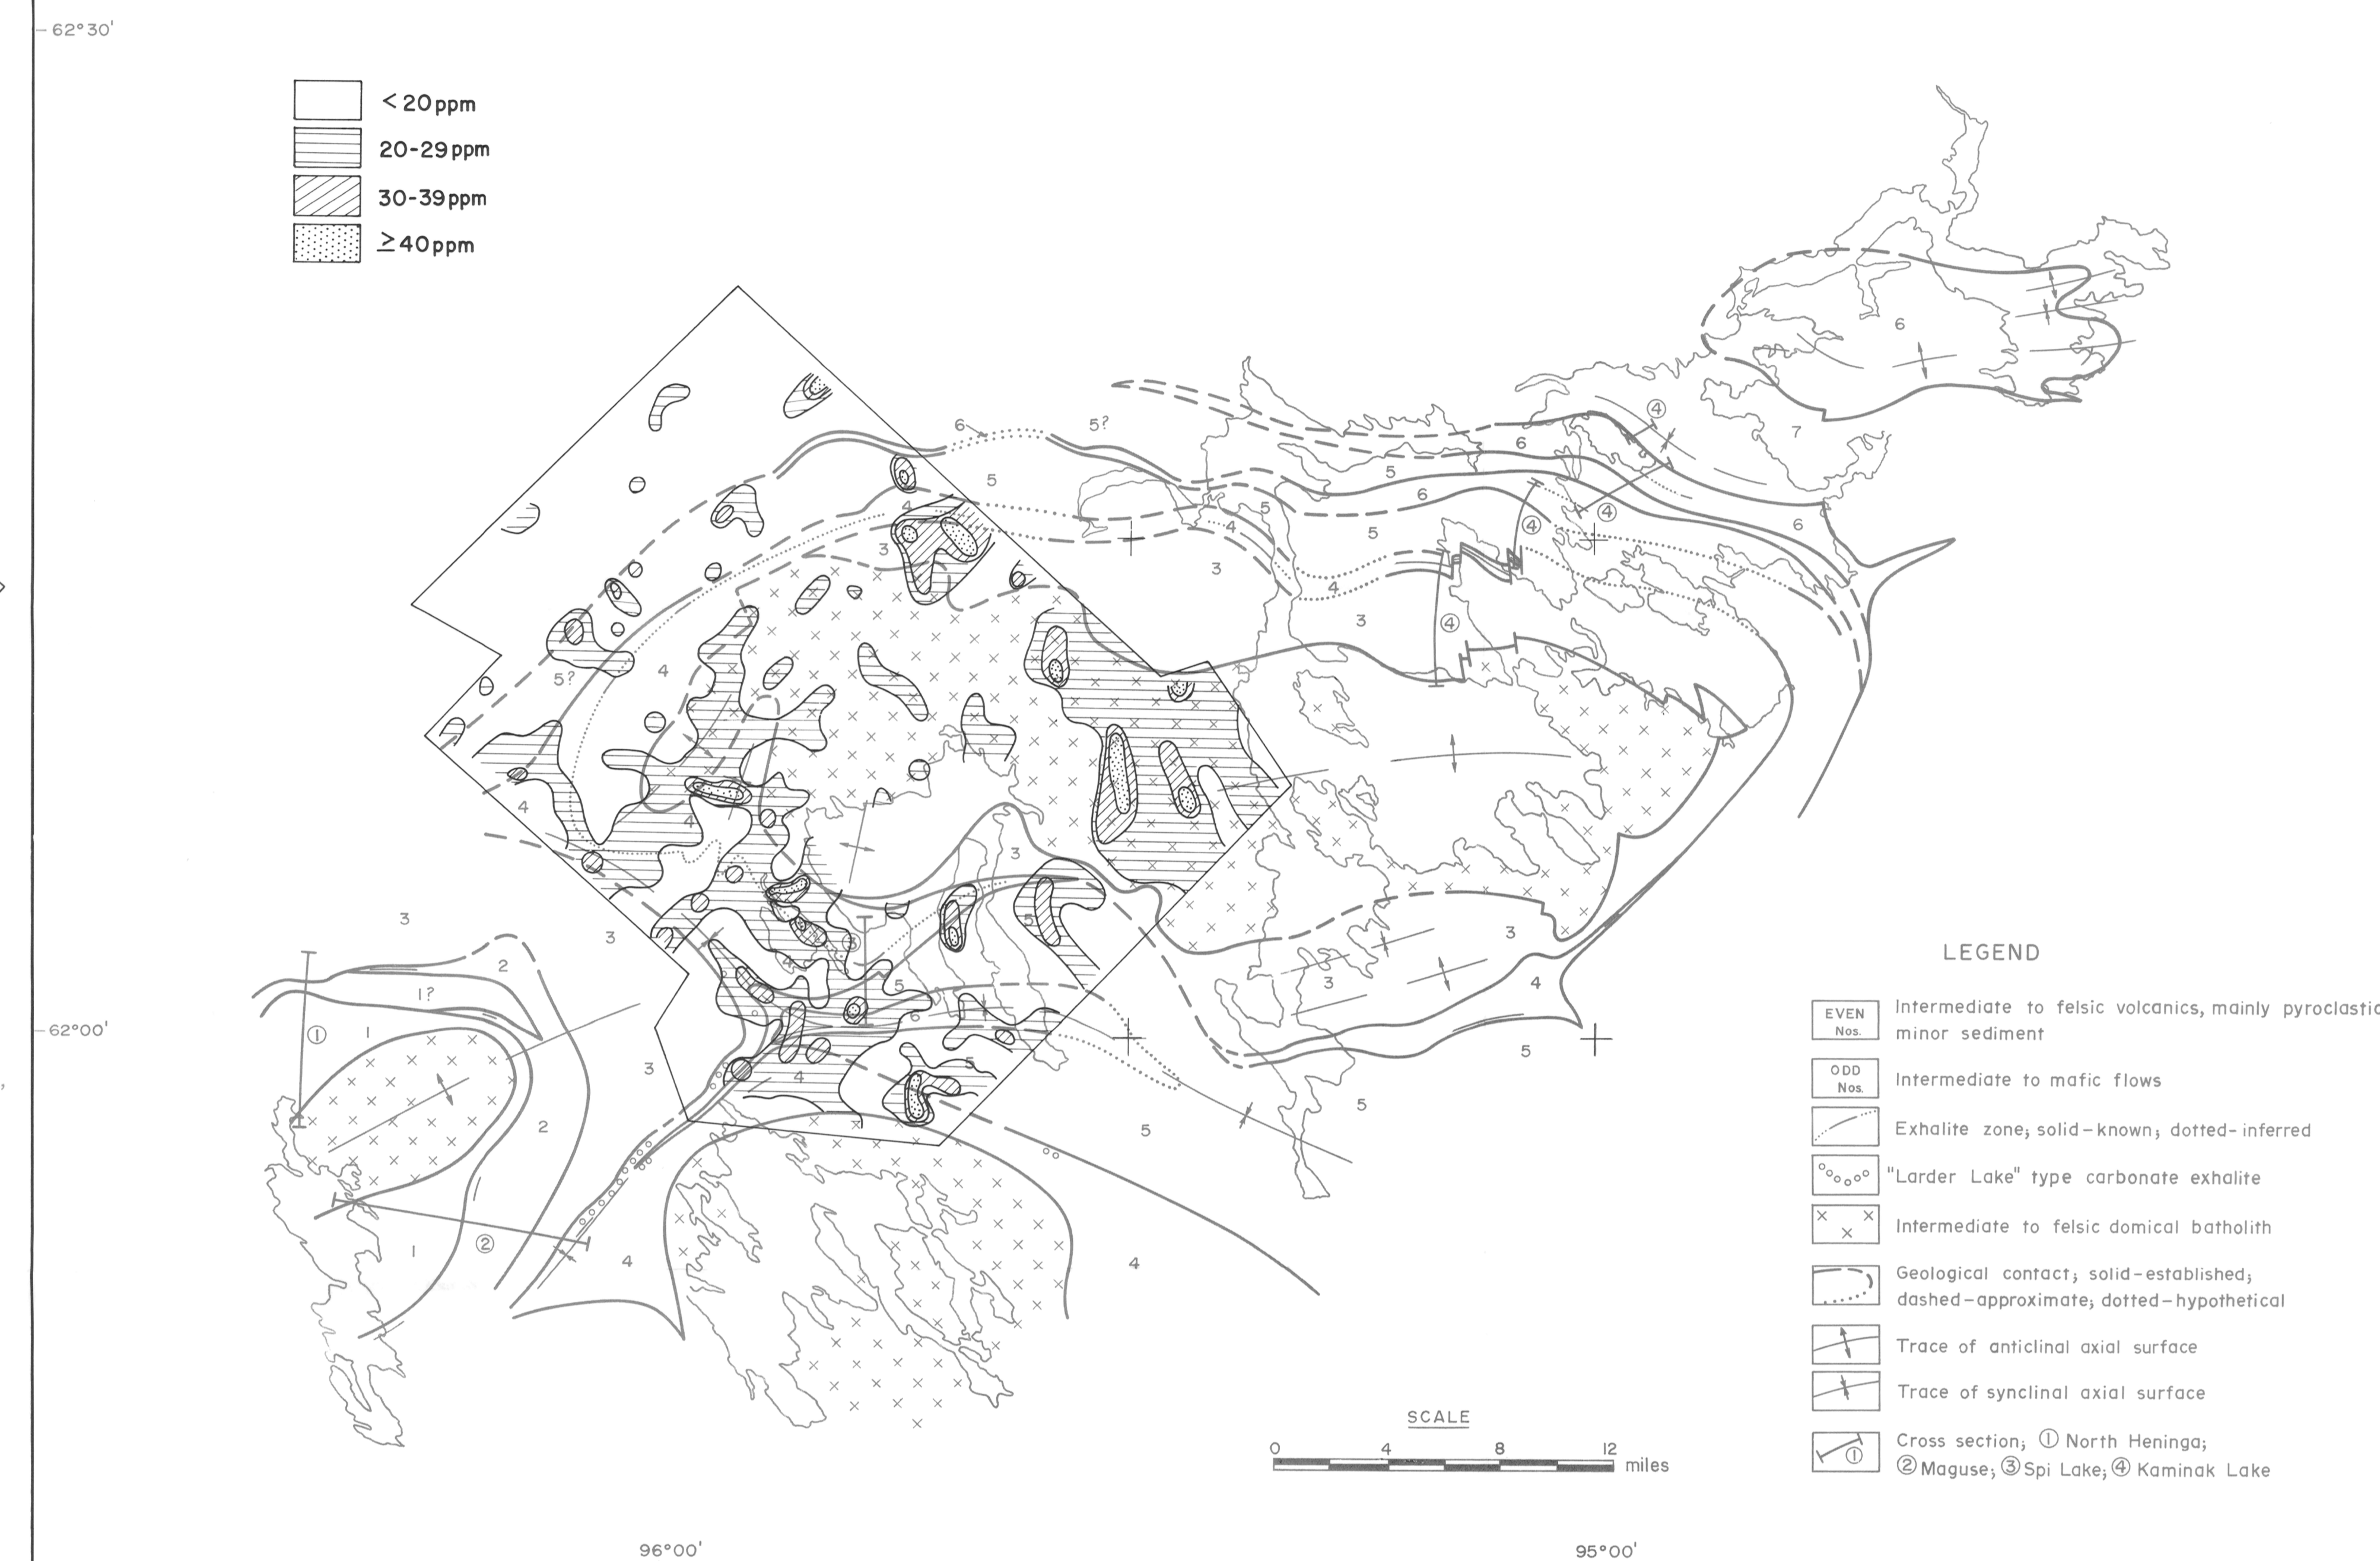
62°30'

< 20 ppm
20-29 ppm
30-39 ppm
$\geq$40 ppm

6
5?
5
6
5
4
3
3
4
5
6
5
4
3
7
6
6
④
④
④
④
5?
4
4
4
3
3
3
3
2
1?
1
①
2
3
3
2
1
②
4
5
6
5
4
4
5
5
3
3
4
5
5
4

62°00'

LEGEND

| | |
|---|---|
| EVEN Nos. | Intermediate to felsic volcanics, mainly pyroclastic minor sediment |
| ODD Nos. | Intermediate to mafic flows |
| | Exhalite zone; solid-known; dotted-inferred |
| | "Larder Lake" type carbonate exhalite |
| | Intermediate to felsic domical batholith |
| | Geological contact; solid-established; dashed-approximate; dotted-hypothetical |
| | Trace of anticlinal axial surface |
| | Trace of synclinal axial surface |
| ① | Cross section; ① North Heninga; ② Maguse; ③ Spi Lake; ④ Kaminak Lake |

SCALE
0 4 8 12 miles

96°00'
95°00'